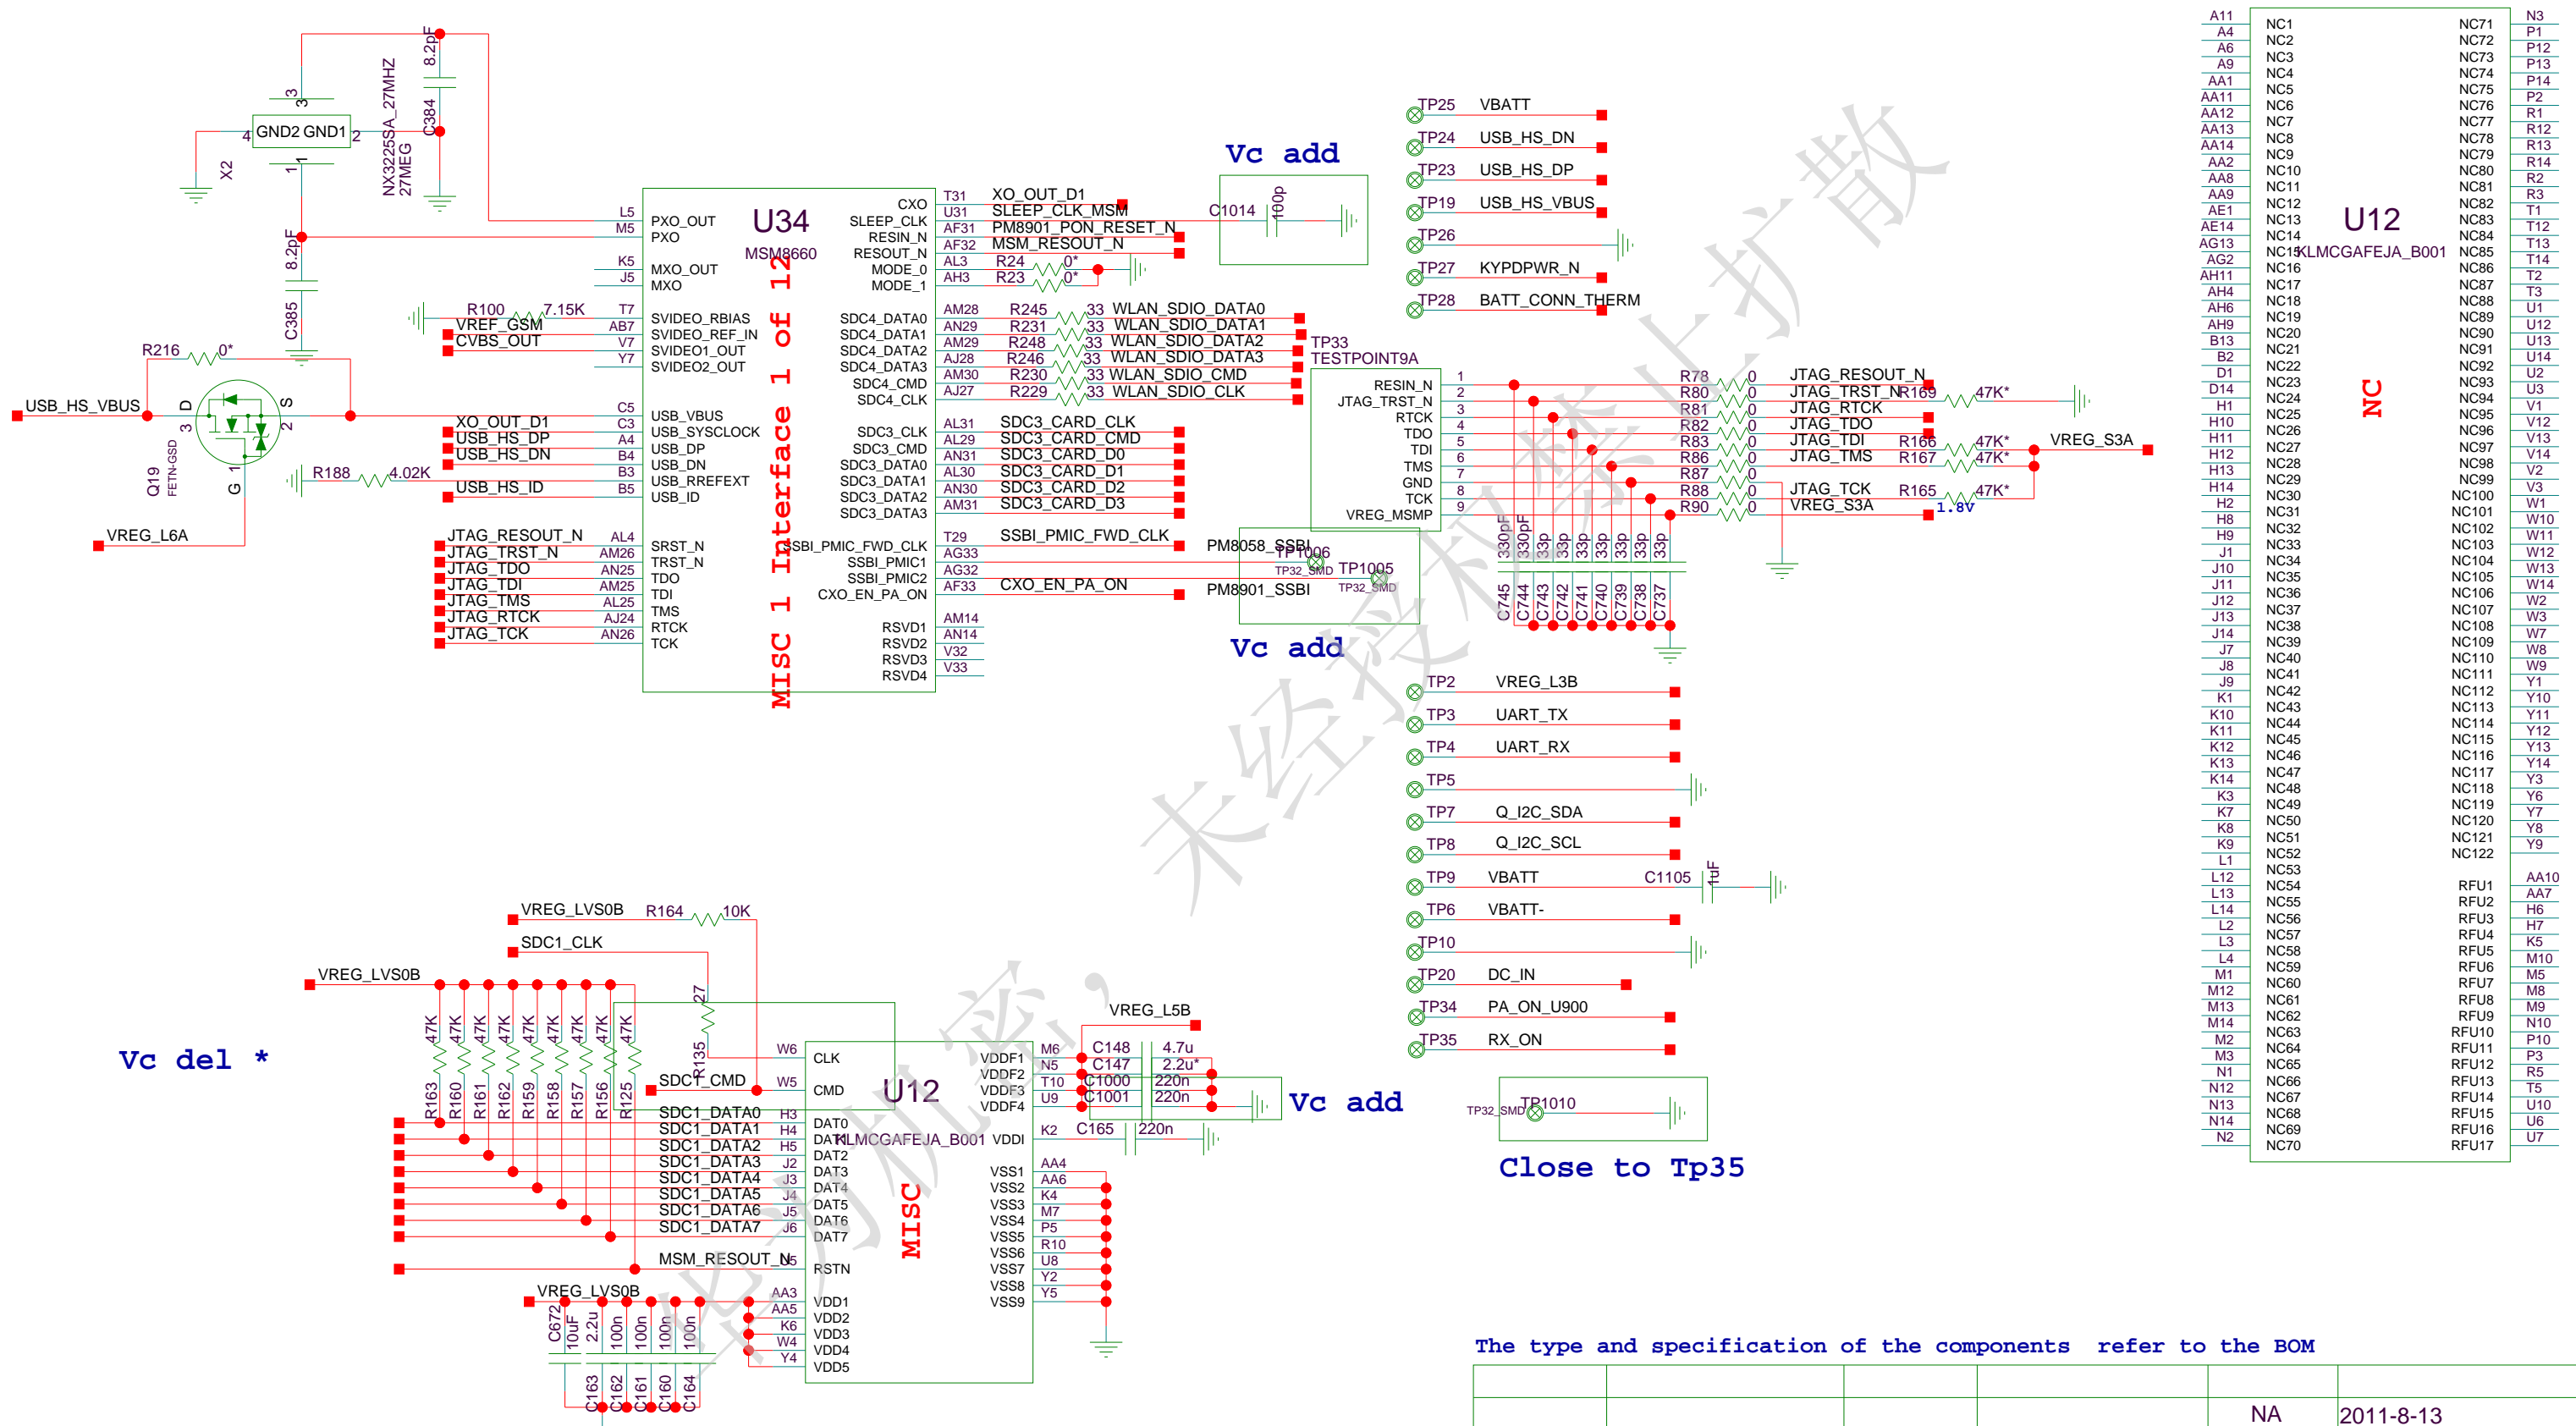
U34
MSM8660
Interface 1 of 12
MISC 1

XO_OUT_D1
SLEEP_CLK_MSM
PM8901_PON_RESET_N
MSM_RESOUT_N

Vc add
C1014
100p

TP25 VBATT
TP24 USB_HS_DN
TP23 USB_HS_DP
TP19 USB_HS_VBUS
TP26
TP27 KYPDPWR_N
TP28 BATT_CONN_THERM

WLAN_SDIO_DATA0
WLAN_SDIO_DATA1
WLAN_SDIO_DATA2
WLAN_SDIO_DATA3
WLAN_SDIO_CMD
WLAN_SDIO_CLK
TP33
TESTPOINT9A

SDC3_CARD_CLK
SDC3_CARD_CMD
SDC3_CARD_D0
SDC3_CARD_D1
SDC3_CARD_D2
SDC3_CARD_D3

SSBI_PMIC_FWD_CLK
PM8058_SSBI
CXO_EN_PA_ON
PM8901_SSBI
TP1006
TP1005
Vc add

JTAG_RESOUT_N
JTAG_TRST_N
JTAG_RTCK
JTAG_TDO
JTAG_TDI
JTAG_TMS
JTAG_TCK
VREG_S3A
1.8V
47K*
VREG_S3A

USB_HS_VBUS
VREG_L6A
Q19
R188 4.02K
R216 0*
R100 7.15K
VREF_GSM
CVBS_OUT
USB_HS_DP
USB_HS_DN
USB_HS_ID
JTAG_RESOUT_N
JTAG_TRST_N
JTAG_TDO
JTAG_TDI
JTAG_TMS
JTAG_RTCK
JTAG_TCK

X2
NX3225SA_27MHZ
27MEG
GND2 GND1
C384 8.2pF
C385 8.2pF

TP2 VREG_L3B
TP3 UART_TX
TP4 UART_RX
TP5
TP7 Q_I2C_SDA
TP8 Q_I2C_SCL
TP9 VBATT C1105 1uF
TP6 VBATT-
TP10
TP20 DC_IN
TP34 PA_ON_U900
TP35 RX_ON
TP1010
Close to Tp35

U12
KLMCGAFEJA_B001
NC

Vc del *
VREG_LVS0B
R164 10K
SDC1_CLK
VREG_LVS0B
SDC1_CMD
SDC1_DATA0
SDC1_DATA1
SDC1_DATA2
SDC1_DATA3
SDC1_DATA4
SDC1_DATA5
SDC1_DATA6
SDC1_DATA7
MSM_RESOUT_N
U12
KLMCGAFEJA_B001
MISC
VREG_L5B
C148 4.7u
C147 2.2u*
C1000 220n
C1001 220n
C165 220n
Vc add
VREG_LVS0B

The type and specification of the components refer to the BOM

NA
2011-8-13